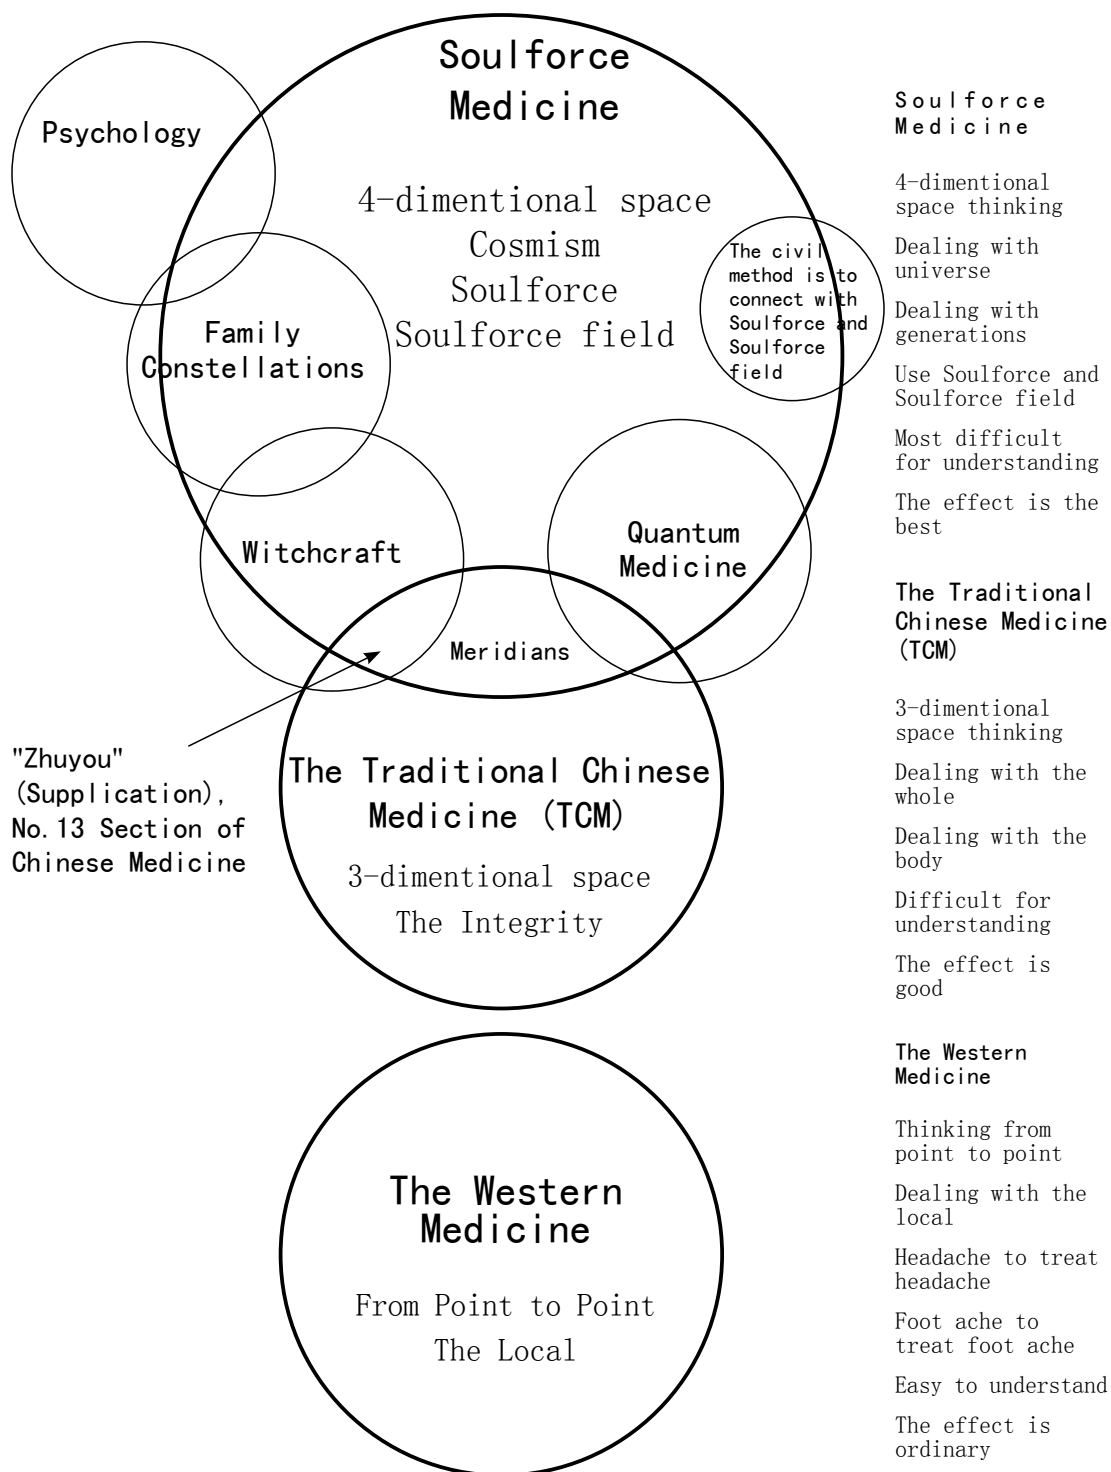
Soulforce Medicine

4-dimentional space
Cosmism
Soulforce
Soulforce field

Psychology

Family Constellations

The civil method is to connect with Soulforce and Soulforce field

Witchcraft

Quantum Medicine

Meridians

"Zhuyou" (Supplication), No.13 Section of Chinese Medicine

The Traditional Chinese Medicine (TCM)

3-dimentional space
The Integrity

The Western Medicine

From Point to Point
The Local

Soulforce Medicine

4-dimentional space thinking

Dealing with universe

Dealing with generations

Use Soulforce and Soulforce field

Most difficult for understanding

The effect is the best

The Traditional Chinese Medicine (TCM)

3-dimentional space thinking

Dealing with the whole

Dealing with the body

Difficult for understanding

The effect is good

The Western Medicine

Thinking from point to point

Dealing with the local

Headache to treat headache

Foot ache to treat foot ache

Easy to understand

The effect is ordinary